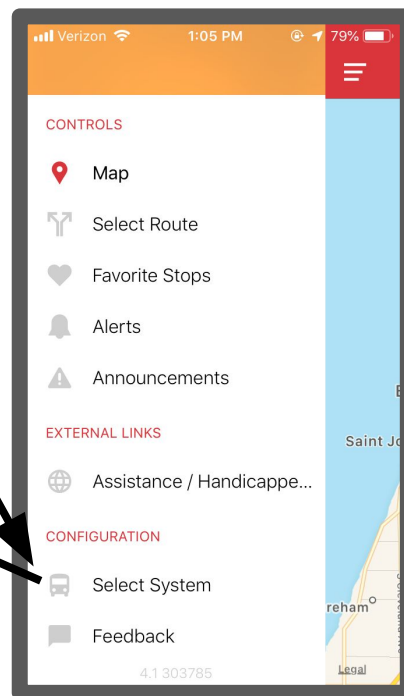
Verizon 1:05 PM 79%

CONTROLS

Map

Select Route

Favorite Stops

Alerts

Announcements

EXTERNAL LINKS

Assistance / Handicappe...

CONFIGURATION

Select System

Feedback

4.1 303785

Saint Jo

reham

Legal